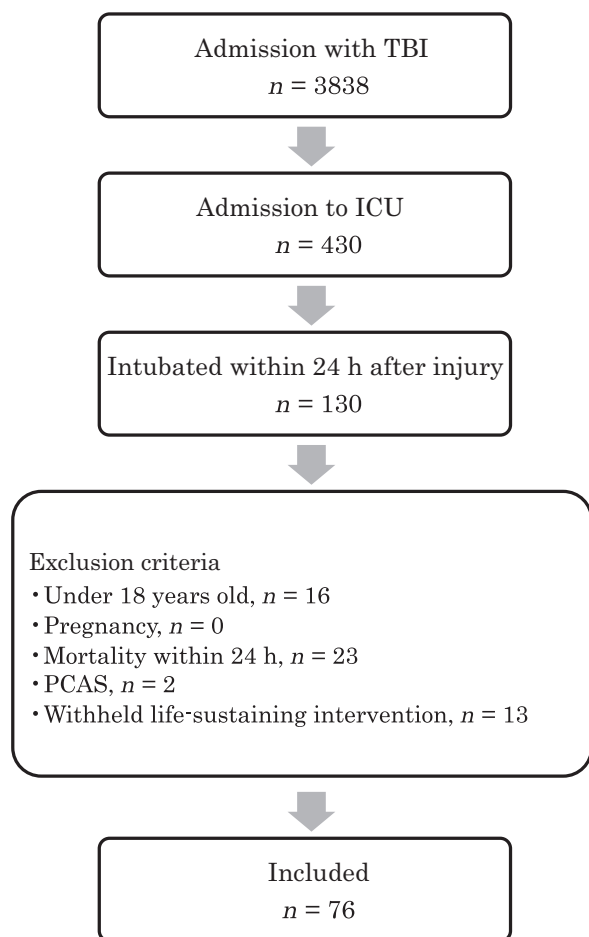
Admission with TBI
$n = 3838$

Admission to ICU
$n = 430$

Intubated within 24 h after injury
$n = 130$

Exclusion criteria
・Under 18 years old, $n = 16$
・Pregnancy, $n = 0$
・Mortality within 24 h, $n = 23$
・PCAS, $n = 2$
・Withheld life-sustaining intervention, $n = 13$

Included
$n = 76$